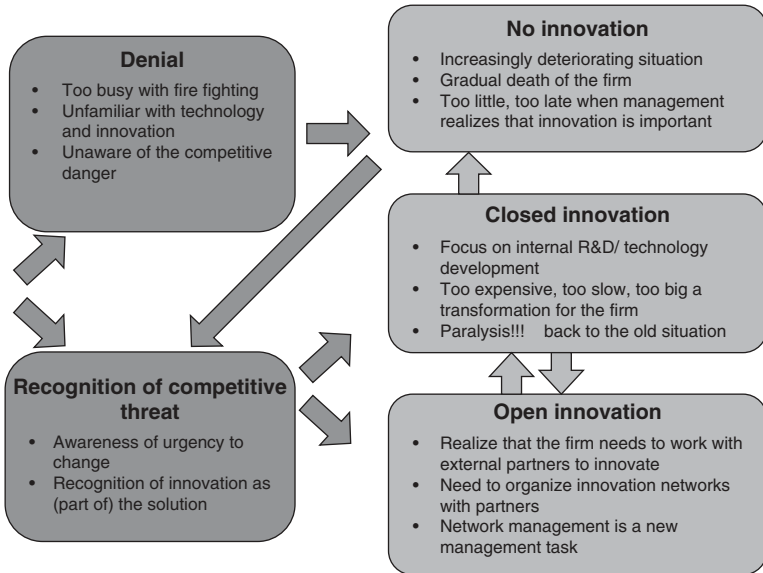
**Denial**
- Too busy with fire fighting
- Unfamiliar with technology and innovation
- Unaware of the competitive danger

**No innovation**
- Increasingly deteriorating situation
- Gradual death of the firm
- Too little, too late when management realizes that innovation is important

**Closed innovation**
- Focus on internal R&D/ technology development
- Too expensive, too slow, too big a transformation for the firm
- Paralysis!!! back to the old situation

**Recognition of competitive threat**
- Awareness of urgency to change
- Recognition of innovation as (part of) the solution

**Open innovation**
- Realize that the firm needs to work with external partners to innovate
- Need to organize innovation networks with partners
- Network management is a new management task